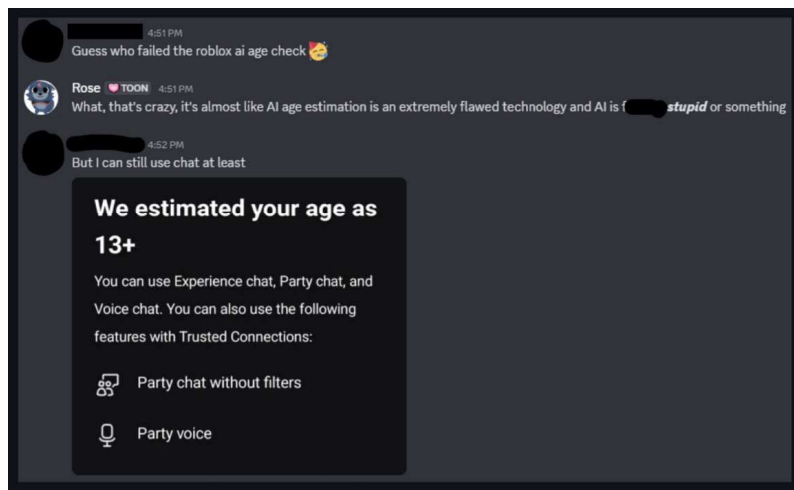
4:51 PM
Guess who failed the roblox ai age check 🥳

Rose TOON 4:51 PM
What, that's crazy, it's almost like AI age estimation is an extremely flawed technology and AI is f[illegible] ***stupid*** or something

4:52 PM
But I can still use chat at least

We estimated your age as 13+

You can use Experience chat, Party chat, and Voice chat. You can also use the following features with Trusted Connections:

Party chat without filters

Party voice